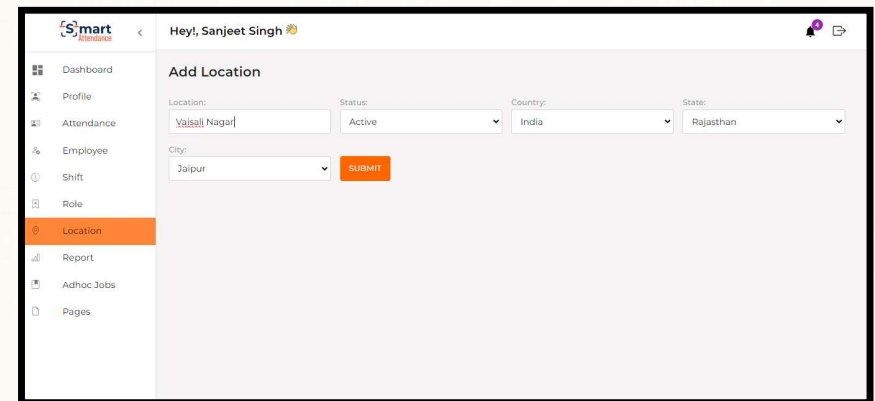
Smart Attendance <

Hey!, Sanjeet Singh

4

Dashboard
Profile
Attendance
Employee
Shift
Role
Location
Report
Adhoc Jobs
Pages

Add Location

Location:
Vaisali Nagar

Status:
Active

Country:
India

State:
Rajasthan

City:
Jaipur

SUBMIT